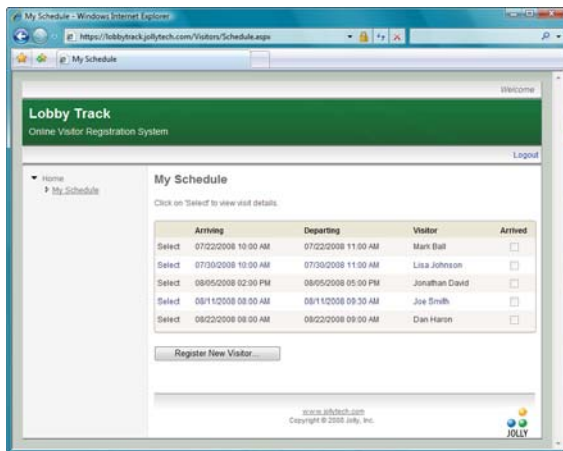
My Schedule - Windows Internet Explorer

https://lobbytrack.jollytech.com/Visitors/Schedule.aspx

My Schedule

Welcome

Lobby Track
Online Visitor Registration System

Logout

Home
My Schedule

My Schedule

Click on 'Select' to view visit details.

| | Arriving | Departing | Visitor | Arrived |
|---|---|---|---|---|
| Select | 07/22/2008 10:00 AM | 07/22/2008 11:00 AM | Mark Ball | |
| Select | 07/30/2008 10:00 AM | 07/30/2008 11:00 AM | Lisa Johnson | |
| Select | 08/05/2008 02:00 PM | 08/05/2008 05:00 PM | Jonathan David | |
| Select | 08/11/2008 08:00 AM | 08/11/2008 09:30 AM | Joe Smith | |
| Select | 08/22/2008 08:00 AM | 08/22/2008 09:00 AM | Dan Haron | |

Register New Visitor...

www.jollytech.com
Copyright © 2008 Jolly, Inc.

JOLLY